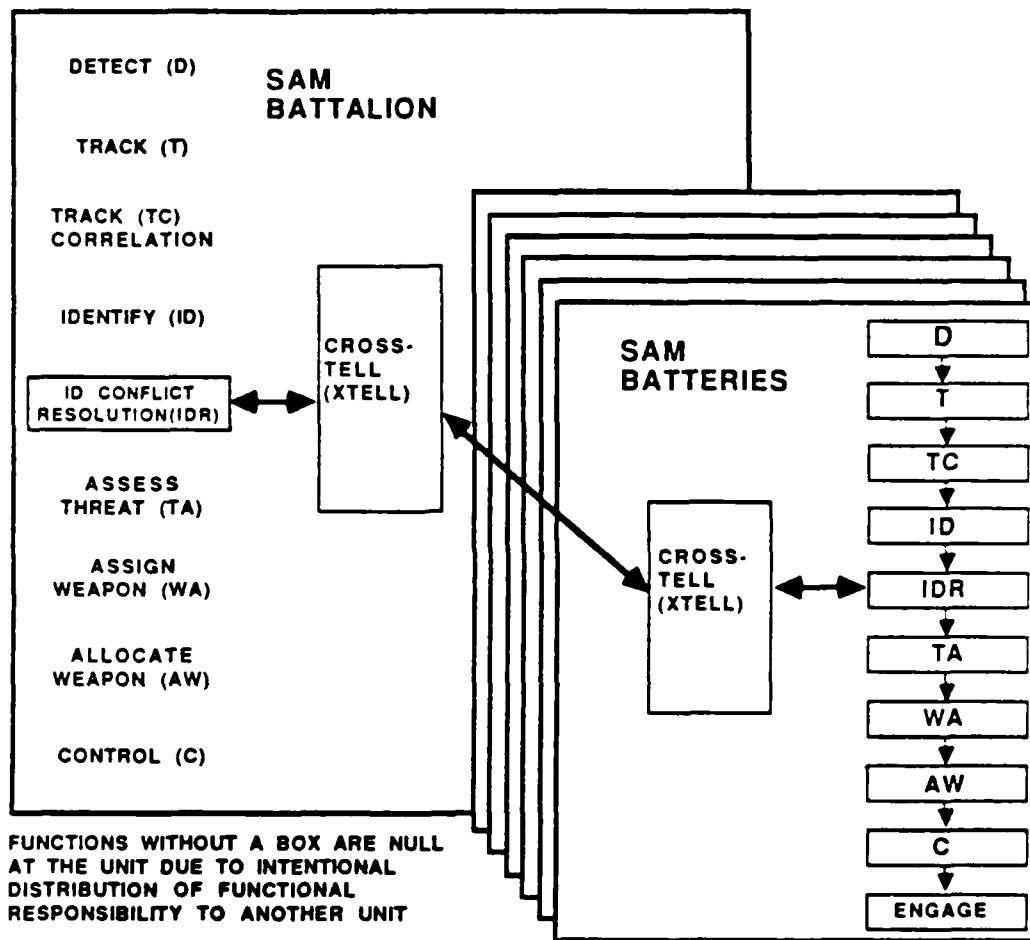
DETECT (D)

SAM BATTALION

TRACK (T)

TRACK (TC) CORRELATION

IDENTIFY (ID)

ID CONFLICT RESOLUTION(IDR)

CROSS-TELL (XTELL)

ASSESS THREAT (TA)

ASSIGN WEAPON (WA)

ALLOCATE WEAPON (AW)

CONTROL (C)

SAM BATTERIES

CROSS-TELL (XTELL)

D

T

TC

ID

IDR

TA

WA

AW

C

ENGAGE

FUNCTIONS WITHOUT A BOX ARE NULL AT THE UNIT DUE TO INTENTIONAL DISTRIBUTION OF FUNCTIONAL RESPONSIBILITY TO ANOTHER UNIT